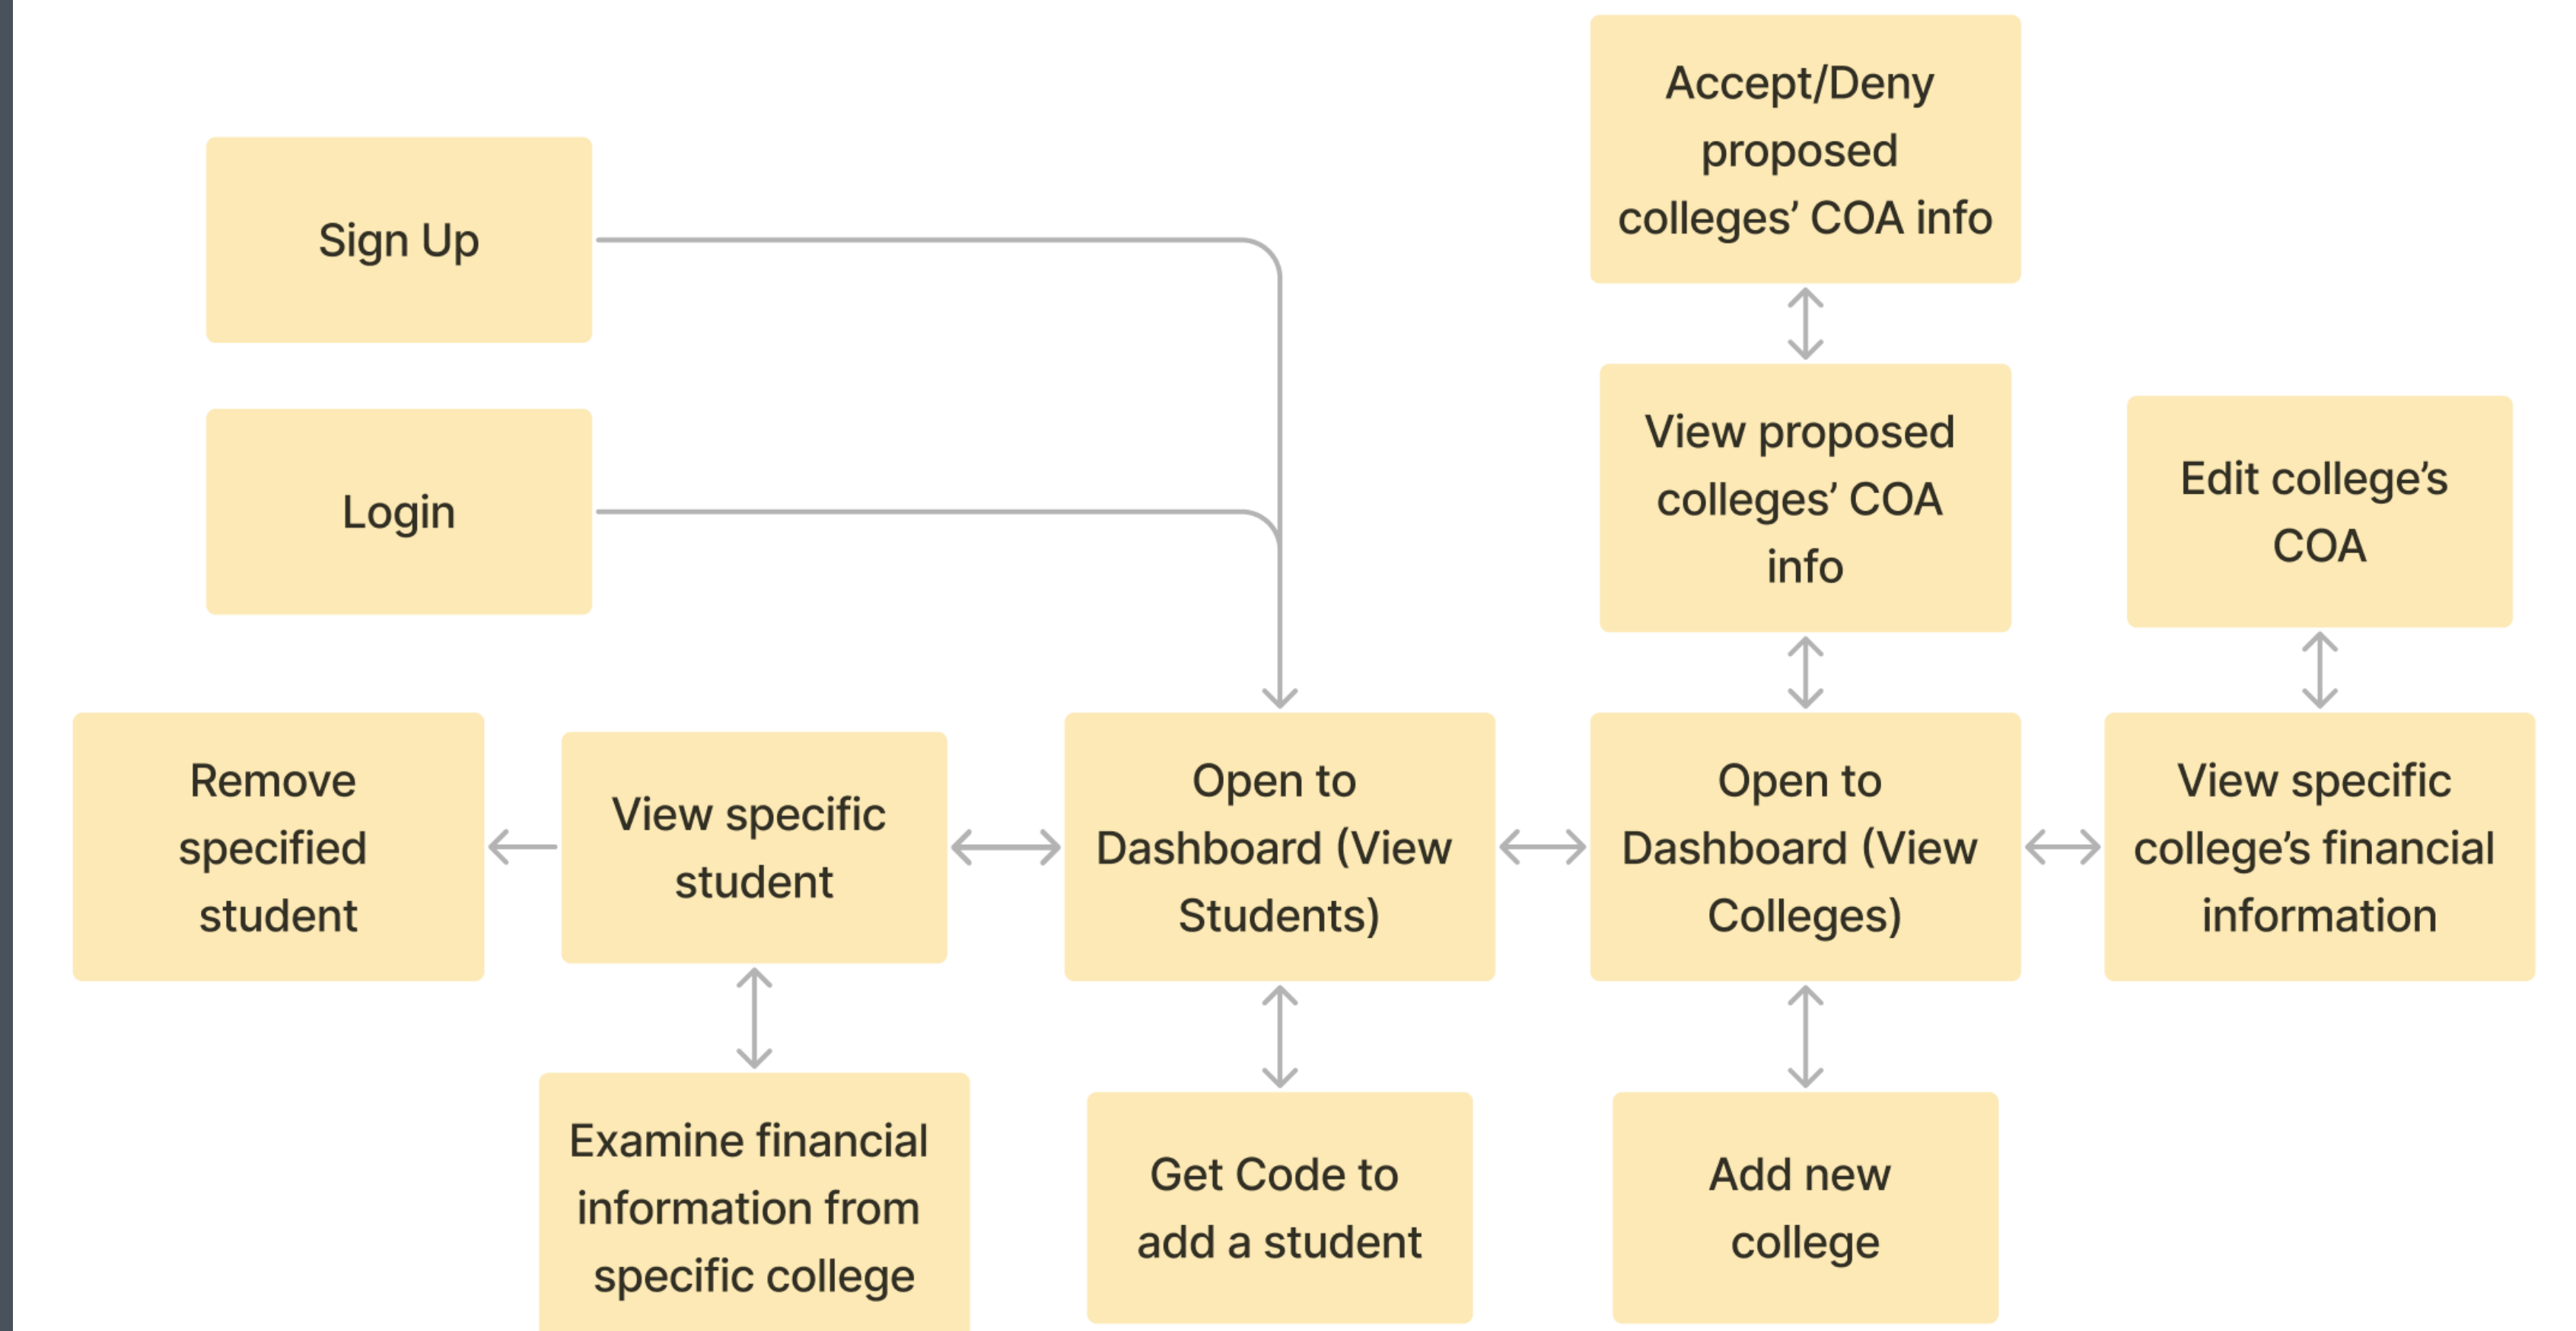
Accept/Deny proposed colleges' COA info

Sign Up

View proposed colleges' COA info

Edit college's COA

Login

Remove specified student

View specific student

Open to Dashboard (View Students)

Open to Dashboard (View Colleges)

View specific college's financial information

Examine financial information from specific college

Get Code to add a student

Add new college